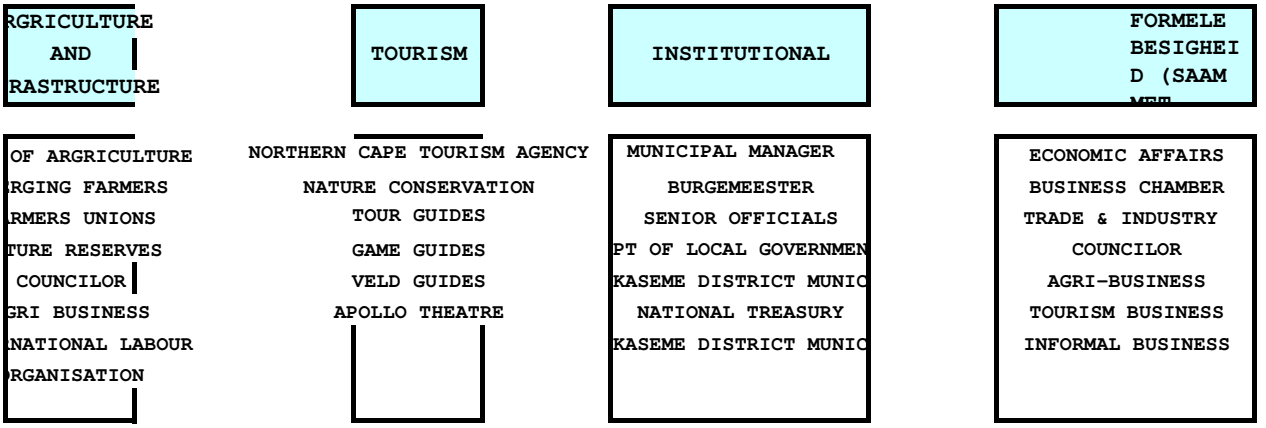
RGRICULTURE AND RASTRUCTURE

TOURISM

INSTITUTIONAL

FORMELE BESIGHEID (SAAM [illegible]

OF ARGRICULTURE
RGING FARMERS
RMERS UNIONS
TURE RESERVES
COUNCILOR
GRI BUSINESS
NATIONAL LABOUR
RGANISATION

NORTHERN CAPE TOURISM AGENCY
NATURE CONSERVATION
TOUR GUIDES
GAME GUIDES
VELD GUIDES
APOLLO THEATRE

MUNICIPAL MANAGER
BURGEMEESTER
SENIOR OFFICIALS
PT OF LOCAL GOVERNMEN
KASEME DISTRICT MUNIC
NATIONAL TREASURY
KASEME DISTRICT MUNIC

ECONOMIC AFFAIRS
BUSINESS CHAMBER
TRADE & INDUSTRY
COUNCILOR
AGRI-BUSINESS
TOURISM BUSINESS
INFORMAL BUSINESS